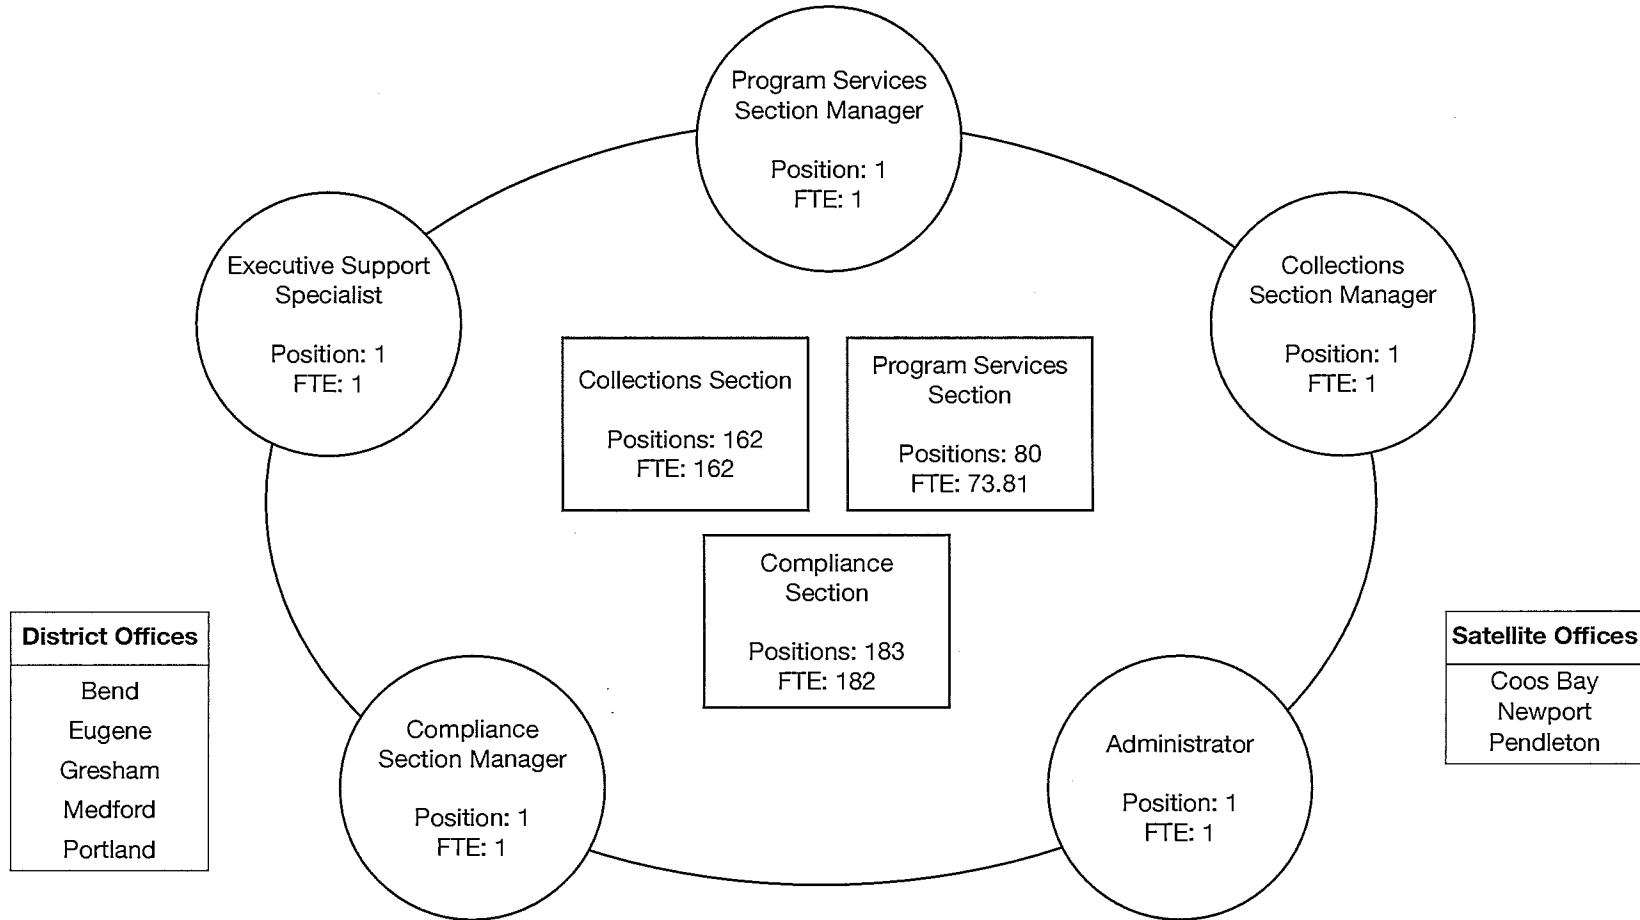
Program Services
Section Manager

Position: 1
FTE: 1

Executive Support
Specialist

Position: 1
FTE: 1

Collections
Section Manager

Position: 1
FTE: 1

Collections Section

Positions: 162
FTE: 162

Program Services
Section

Positions: 80
FTE: 73.81

Compliance
Section

Positions: 183
FTE: 182

| District Offices |
|---|
| Bend |
| Eugene |
| Gresham |
| Medford |
| Portland |

| Satellite Offices |
|---|
| Coos Bay |
| Newport |
| Pendleton |

Compliance
Section Manager

Position: 1
FTE: 1

Administrator

Position: 1
FTE: 1